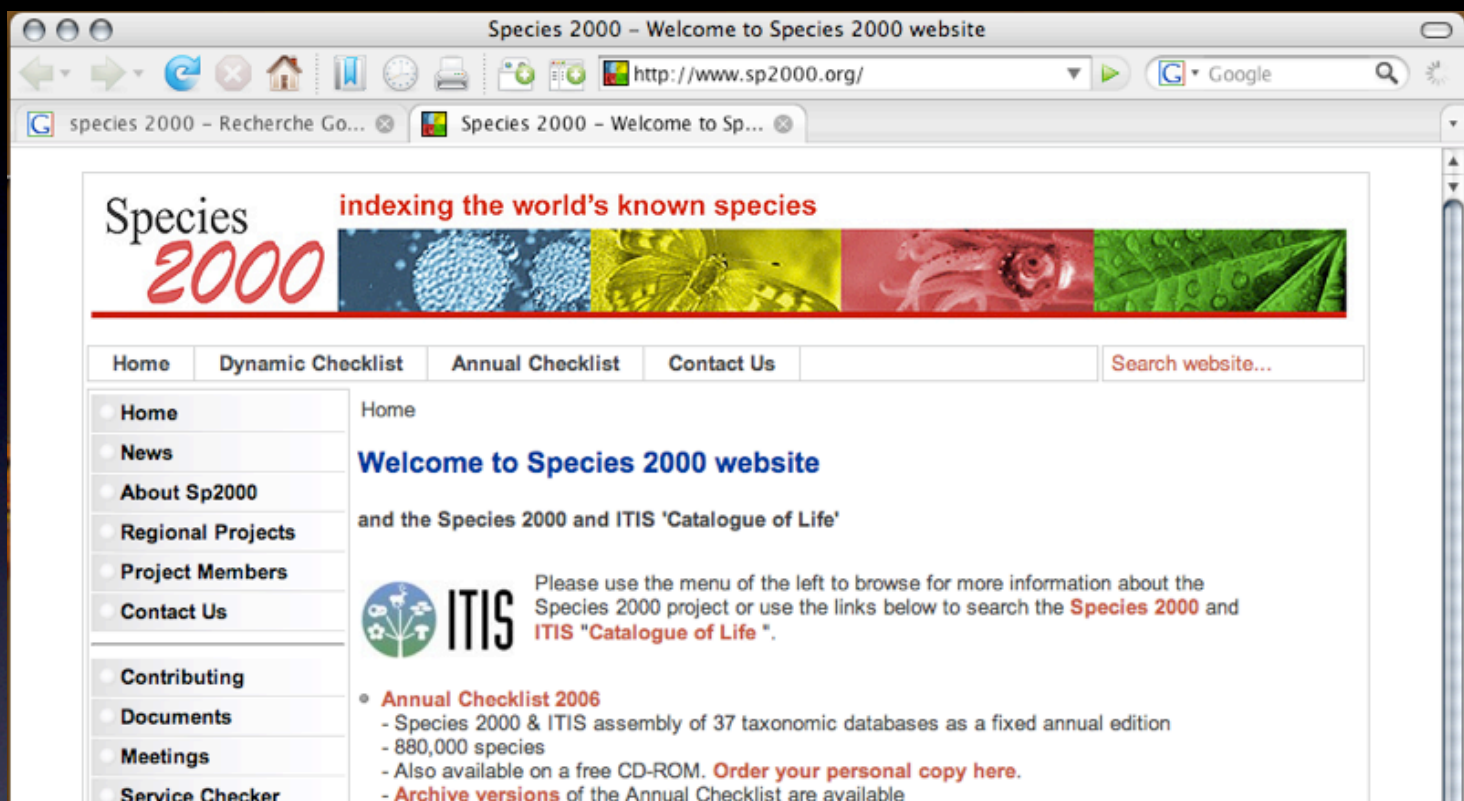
Species 2000 – Welcome to Species 2000 website

http://www.sp2000.org/

Google

species 2000 – Recherche Go...

Species 2000 – Welcome to Sp...

Species 2000

indexing the world's known species

Home | Dynamic Checklist | Annual Checklist | Contact Us

Search website...

Home

News

About Sp2000

Regional Projects

Project Members

Contact Us

Contributing

Documents

Meetings

Service Checker

Home

Welcome to Species 2000 website

and the Species 2000 and ITIS 'Catalogue of Life'

ITIS

Please use the menu of the left to browse for more information about the Species 2000 project or use the links below to search the Species 2000 and ITIS "Catalogue of Life ".

• Annual Checklist 2006
- Species 2000 & ITIS assembly of 37 taxonomic databases as a fixed annual edition
- 880,000 species
- Also available on a free CD-ROM. Order your personal copy here.
- Archive versions of the Annual Checklist are available